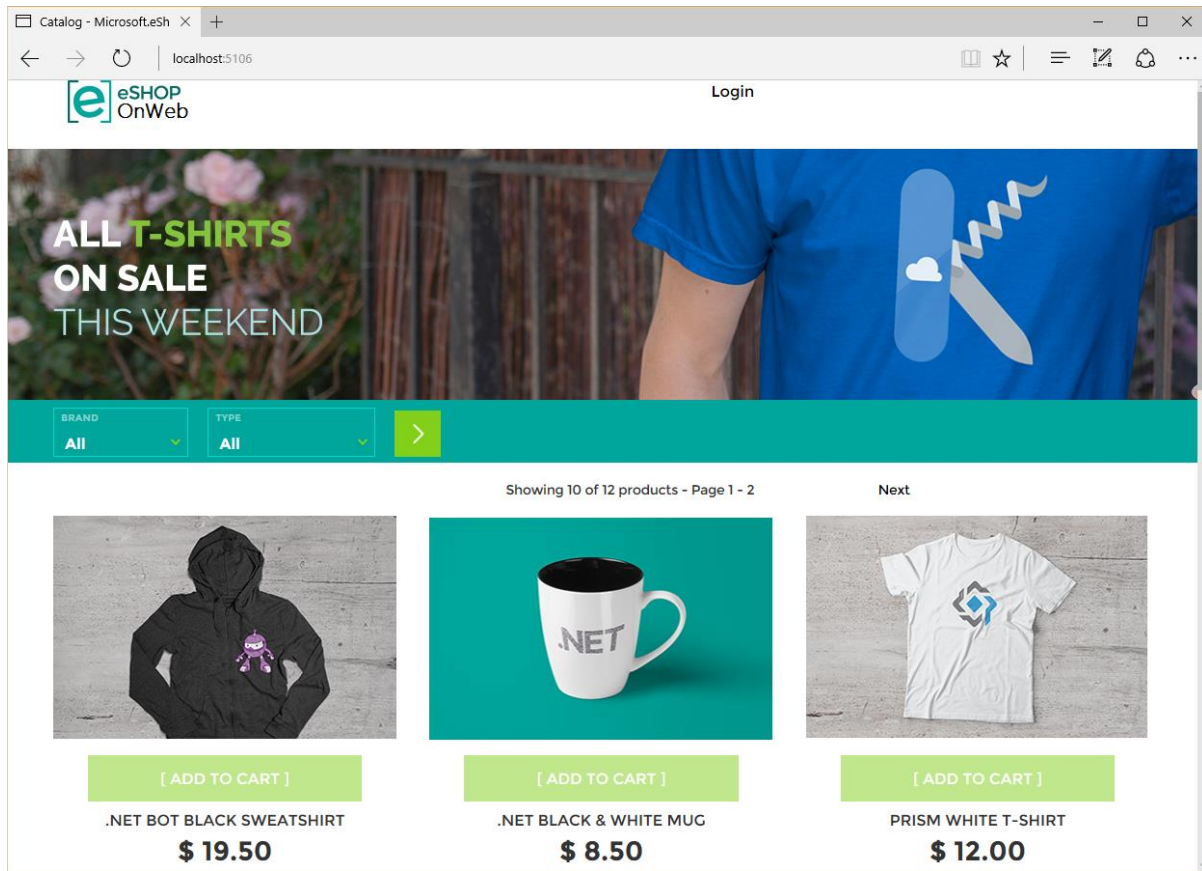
Catalog - Microsoft.eSh

localhost:5106

eSHOP OnWeb

Login

ALL T-SHIRTS ON SALE THIS WEEKEND

BRAND
All

TYPE
All

Showing 10 of 12 products - Page 1 - 2

Next

.NET

[ ADD TO CART ]

.NET BOT BLACK SWEATSHIRT

$ 19.50

[ ADD TO CART ]

.NET BLACK & WHITE MUG

$ 8.50

[ ADD TO CART ]

PRISM WHITE T-SHIRT

$ 12.00